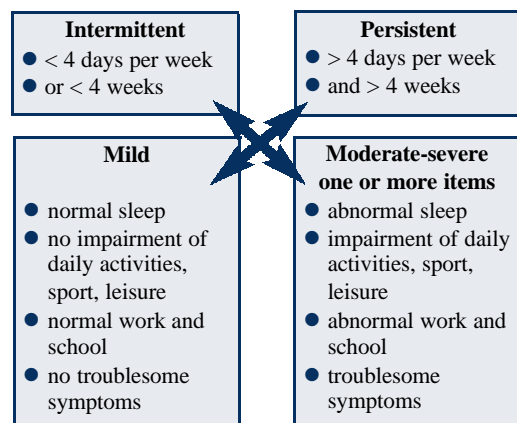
**Intermittent**
- $<4$ days per week
- or $<4$ weeks

**Persistent**
- $>4$ days per week
- and $>4$ weeks

**Mild**
- normal sleep
- no impairment of daily activities, sport, leisure
- normal work and school
- no troublesome symptoms

**Moderate-severe one or more items**
- abnormal sleep
- impairment of daily activities, sport, leisure
- abnormal work and school
- troublesome symptoms